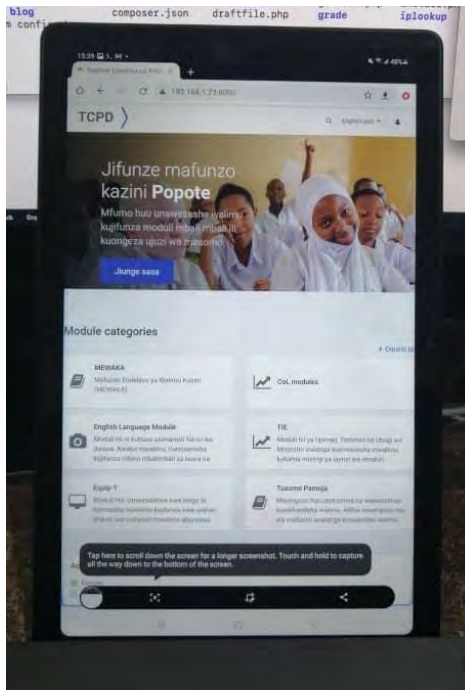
blog
m confi
composer.json
draftfile.php
grade
iplookup

15:39
Teacher Continuous Pro
192.168.1.23:8080

TCPD
English (en)

Jifunze mafunzo kazini **Popote**

Mfumo huu unawezesha walimu kujifunza moduli mbalimbali ili kuongeza ujuzi wa masomo

Jiunge sasa

Module categories

MEWAKA
Mafunzo Endelevu ya Walimu Kazini (MEWAKA)

CoL modules

English Language Module
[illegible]

TIE
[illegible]

Equip-T
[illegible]

Tusome Pamoja
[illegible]

Tap here to scroll down the screen for a longer screenshot. Touch and hold to capture all the way down to the bottom of the screen.